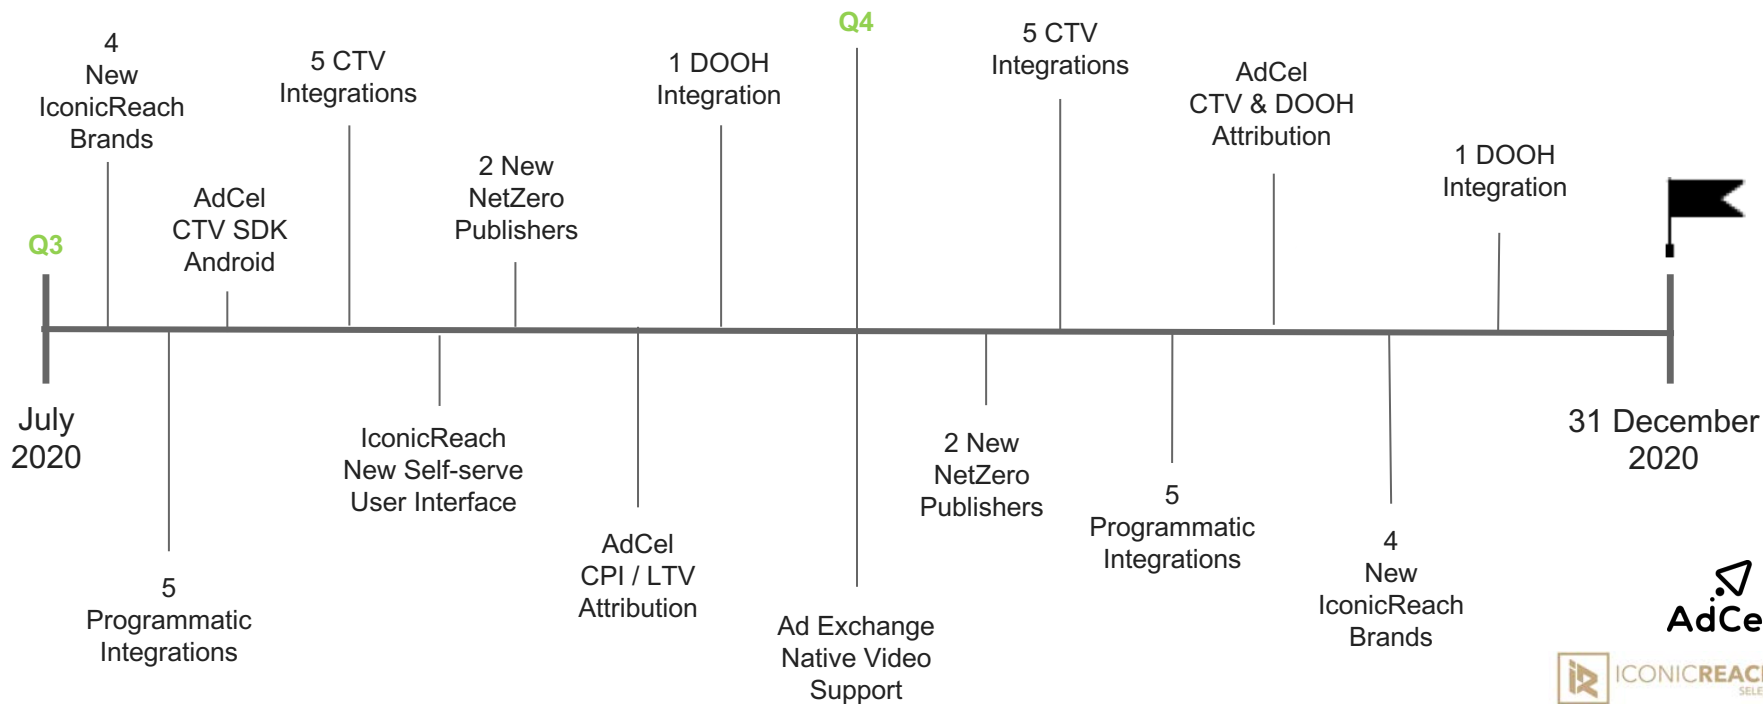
Q3

4
New
IconicReach
Brands

AdCel
CTV SDK
Android

5 CTV
Integrations

2 New
NetZero
Publishers

1 DOOH
Integration

Q4

5 CTV
Integrations

AdCel
CTV & DOOH
Attribution

1 DOOH
Integration

July
2020

5
Programmatic
Integrations

IconicReach
New Self-serve
User Interface

AdCel
CPI / LTV
Attribution

Ad Exchange
Native Video
Support

2 New
NetZero
Publishers

5
Programmatic
Integrations

4
New
IconicReach
Brands

31 December
2020

AdCe

ICONICREAC
SELE